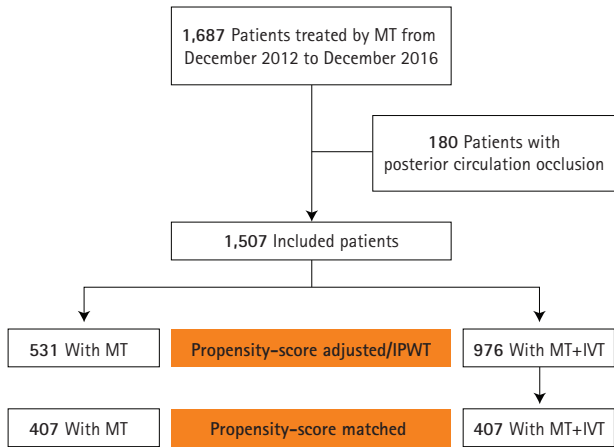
1,687 Patients treated by MT from December 2012 to December 2016

180 Patients with posterior circulation occlusion

1,507 Included patients

531 With MT

Propensity-score adjusted/IPWT

976 With MT+IVT

407 With MT

Propensity-score matched

407 With MT+IVT